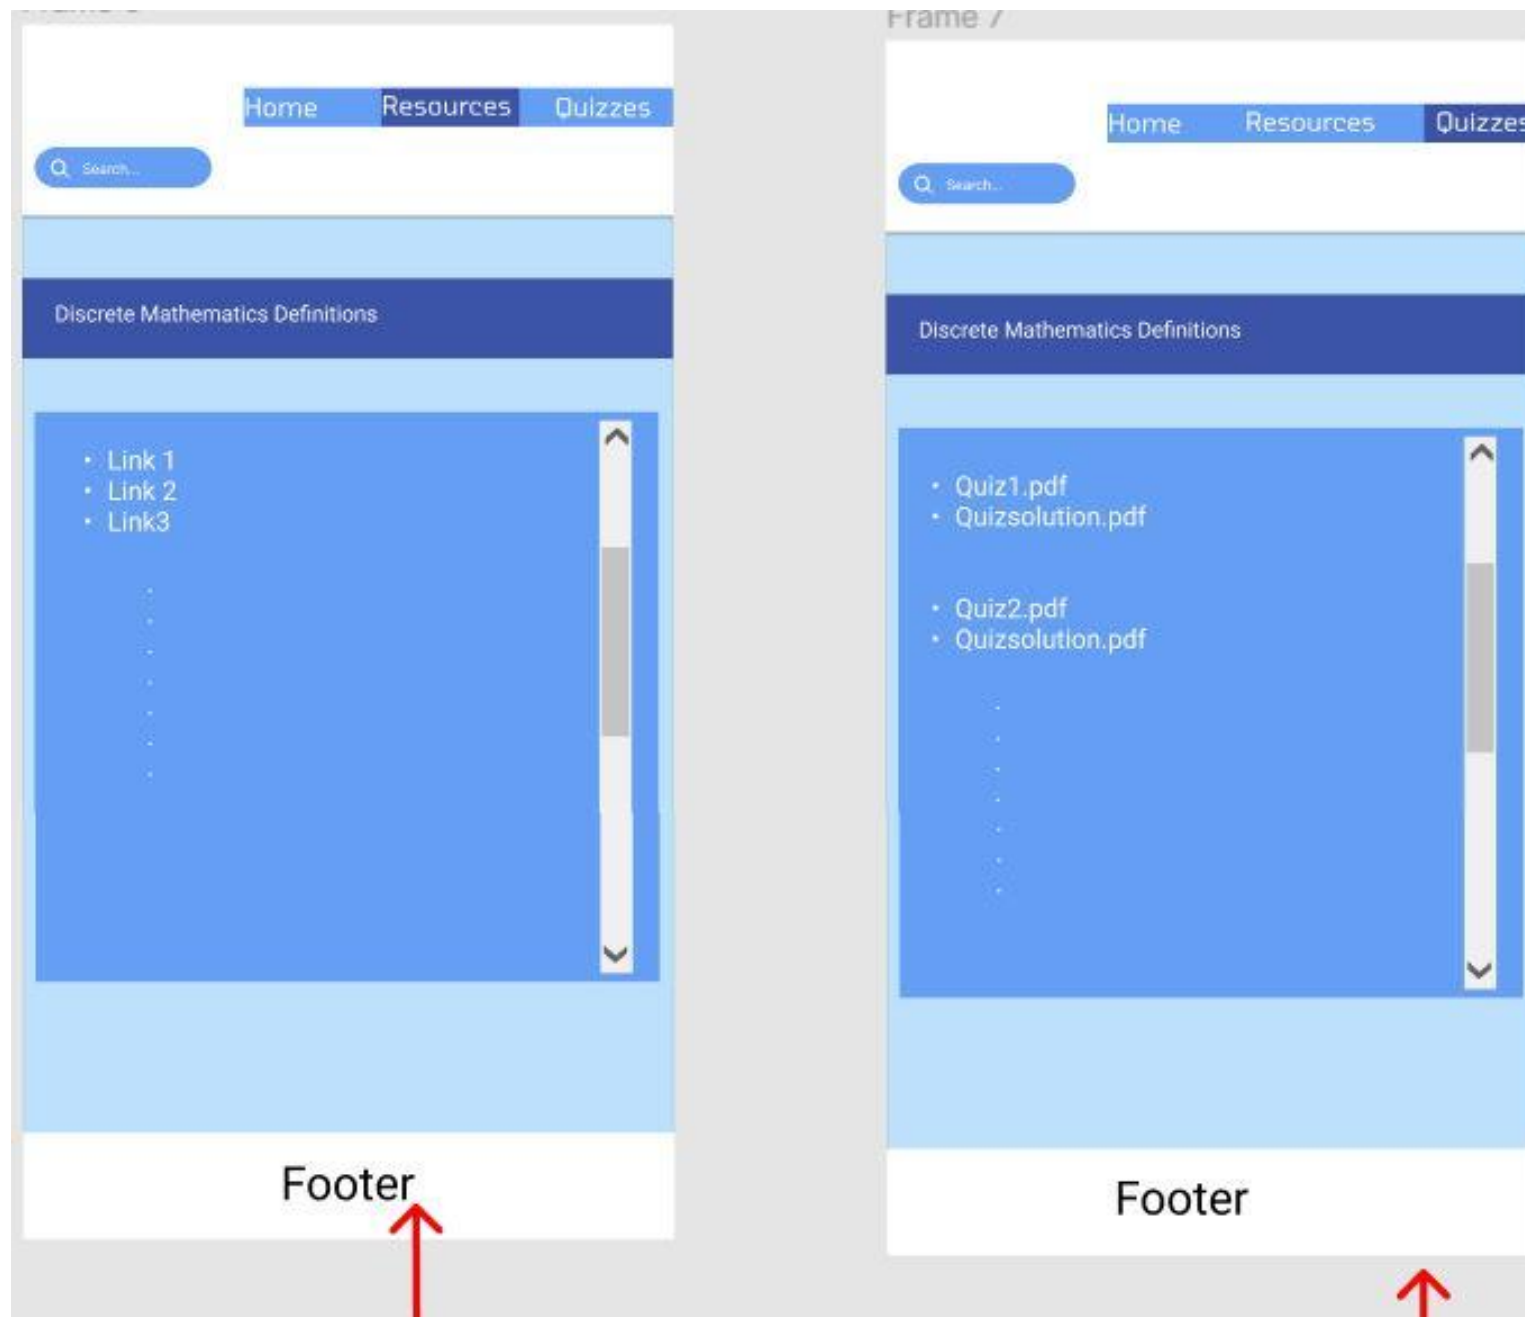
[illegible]

Home Resources Quizzes

Search...

Discrete Mathematics Definitions

- Link 1
- Link 2
- Link3

Footer

Frame 7

Home Resources Quizzes

Search...

Discrete Mathematics Definitions

- Quiz1.pdf
- Quizsolution.pdf

- Quiz2.pdf
- Quizsolution.pdf

Footer